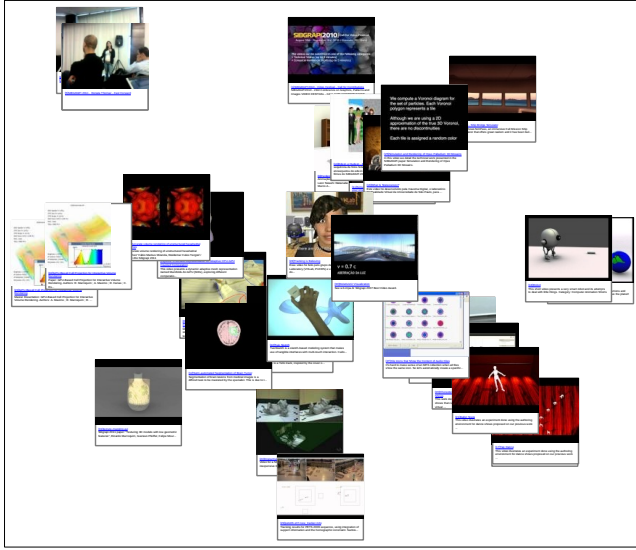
SIGGRAPH2010

We compute a Voronoi diagram for the set of particles. Each Voronoi polygon represents a tile

Although we are using a 2D approximation of the true 3D Voronoi, there are no discontinuities

Each tile is assigned a random color

v = 0.7 c